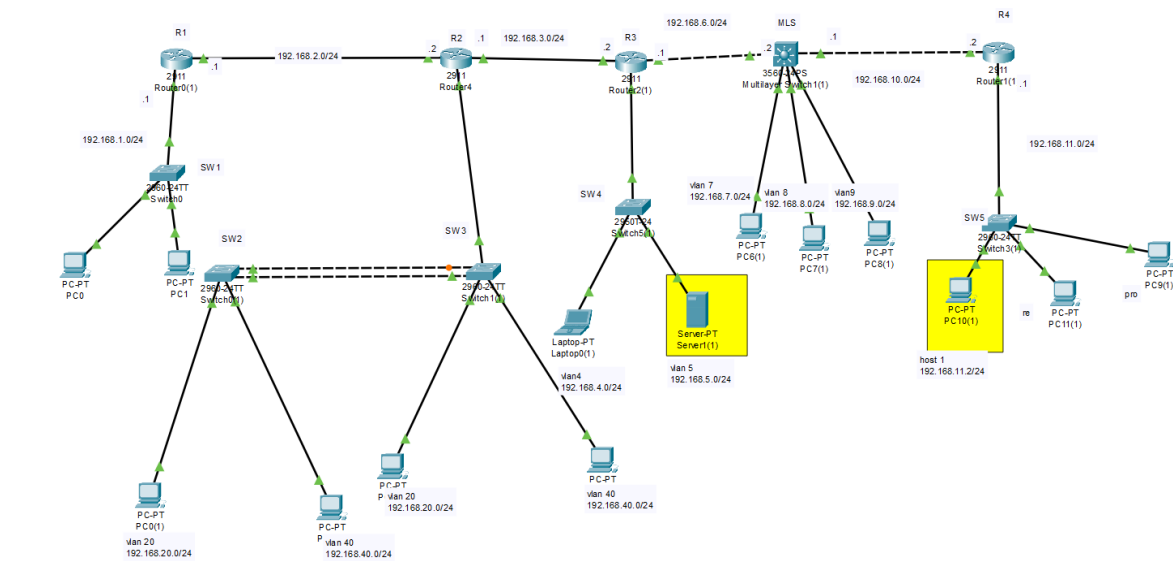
R1

2911
Router0(1)

.1

.1

192.168.2.0/24

.2

R2

2911
Router4

.1

192.168.3.0/24

.2

R3

2911
Router2(1)

.1

192.168.6.0/24

MLS

.2

3560-24PS
Multilayer Switch1(1)

.1

192.168.10.0/24

R4

.2

2911
Router1(1

.1

192.168.1.0/24

SW1

2960-24TT
Switch0

PC-PT
PC0

PC-PT
PC1

SW2

2960-24TT
Switch0(1)

SW3

2960-24TT
Switch1(1)

SW4

2960-24
Switch5(1)

vlan 7
192.168.7.0/24

vlan 8
192.168.8.0/24

vlan9
192.168.9.0/24

PC-PT
PC6(1)

PC-PT
PC7(1)

PC-PT
PC8(1)

192.168.11.0/24

SW5

2960-24TT
Switch3(1)

PC-PT
PC10(1)

re

PC-PT
PC11(1)

pro

PC-PT
PC9(1)

host 1
192.168.11.2/24

Laptop-PT
Laptop0(1)

Server-PT
Server1(1)

vlan 5
192.168.5.0/24

vlan4
192.168.4.0/24

PC-PT
PC0(1)

vlan 20
192.168.20.0/24

PC-PT
P

vlan 40
192.168.40.0/24

PC-PT
P

vlan 20
192.168.20.0/24

PC-PT

vlan 40
192.168.40.0/24